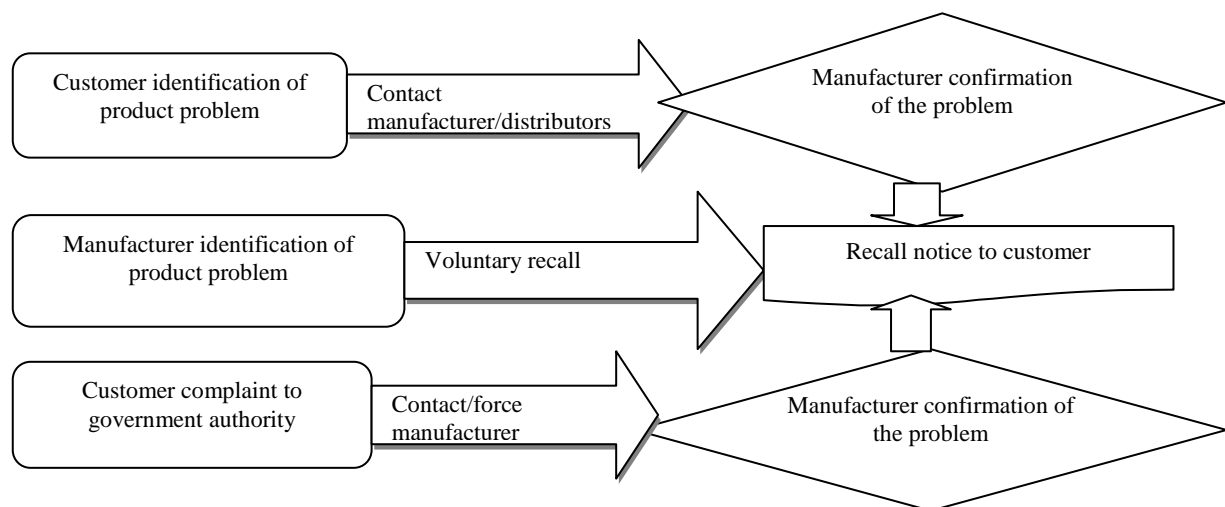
Customer identification of product problem

Contact manufacturer/distributors

Manufacturer confirmation of the problem

Manufacturer identification of product problem

Voluntary recall

Recall notice to customer

Customer complaint to government authority

Contact/force manufacturer

Manufacturer confirmation of the problem